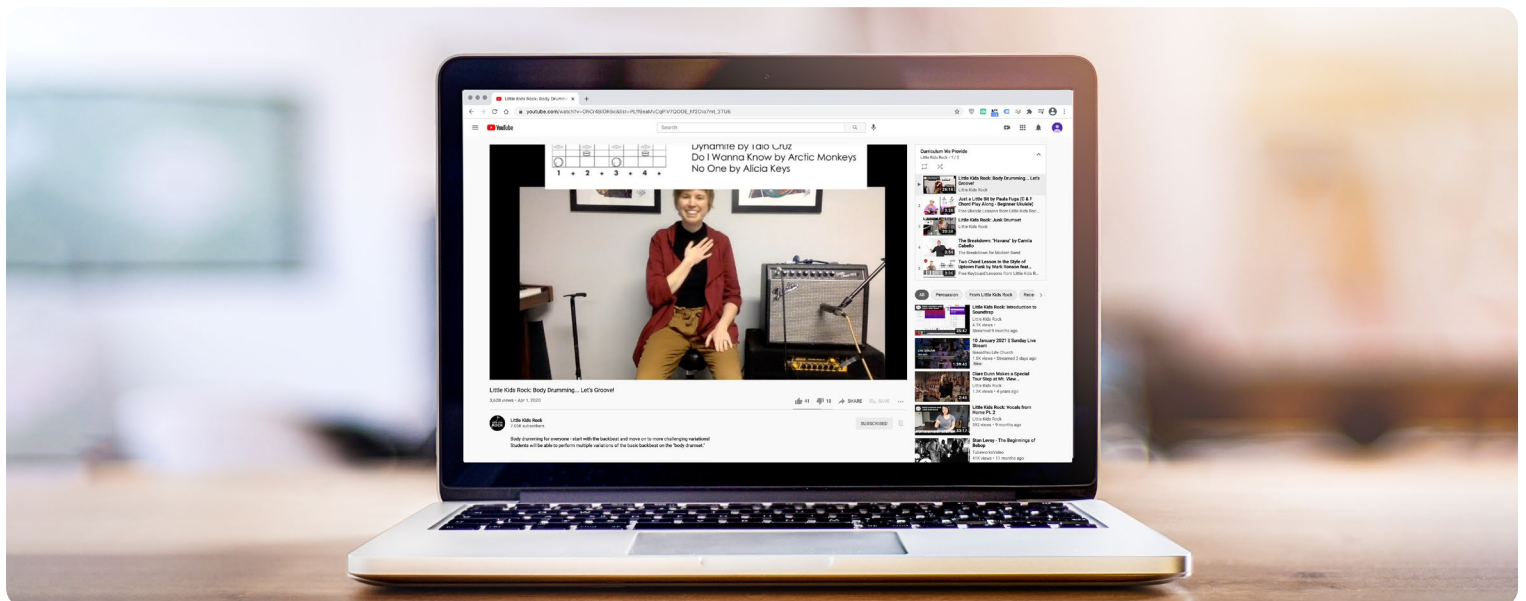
Little Kids Rock: Body Drumming × +

youtube.com/watch?v=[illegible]

YouTube

Search

1 + 2 + 3 + 4 +

Dynamite by Taio Cruz
Do I Wanna Know by Arctic Monkeys
No One by Alicia Keys

Little Kids Rock: Body Drumming... Let's Groove!

3,628 views • Apr 1, 2020

41 13 SHARE SAVE

Little Kids Rock
7.65K subscribers

SUBSCRIBED

Body drumming for everyone - start with the backbeat and move on to more challenging variations! Students will be able to perform multiple variations of the basic backbeat on the "body drumset."

Curriculum We Provide
Little Kids Rock - 1 / 5

Little Kids Rock: Body Drumming... Let's Groove!
Little Kids Rock

Just a Little Bit by Paula Fuga (C & F Chord Play Along - Beginner Ukulele)
Free Ukulele Lessons from Little Kids Roc...

Little Kids Rock: Junk Drumset
Little Kids Rock

The Breakdown: "Havana" by Camila Cabello
The Breakdown for Modern Band

Two Chord Lesson in the Style of Uptown Funk by Mark Ronson feat...
Free Keyboard Lessons from Little Kids R...

All Percussion From Little Kids Rock Rece

Little Kids Rock: Introduction to Soundtrap
Little Kids Rock
6.7K views •
Streamed 9 months ago

10 January 2021 | Sunday Live Stream
Beaumaris Life Church
1.4K views • Streamed 2 days ago
New

Dare Dunn Makes a Special Tour Stop at Mt. View...
Little Kids Rock
1.3K views • 4 years ago

Little Kids Rock: Vocals from Home Pt. 2
Little Kids Rock
592 views • 9 months ago

Stan Levey - The Beginnings of Bebop
TubeworksVideo
41K views • 11 months ago